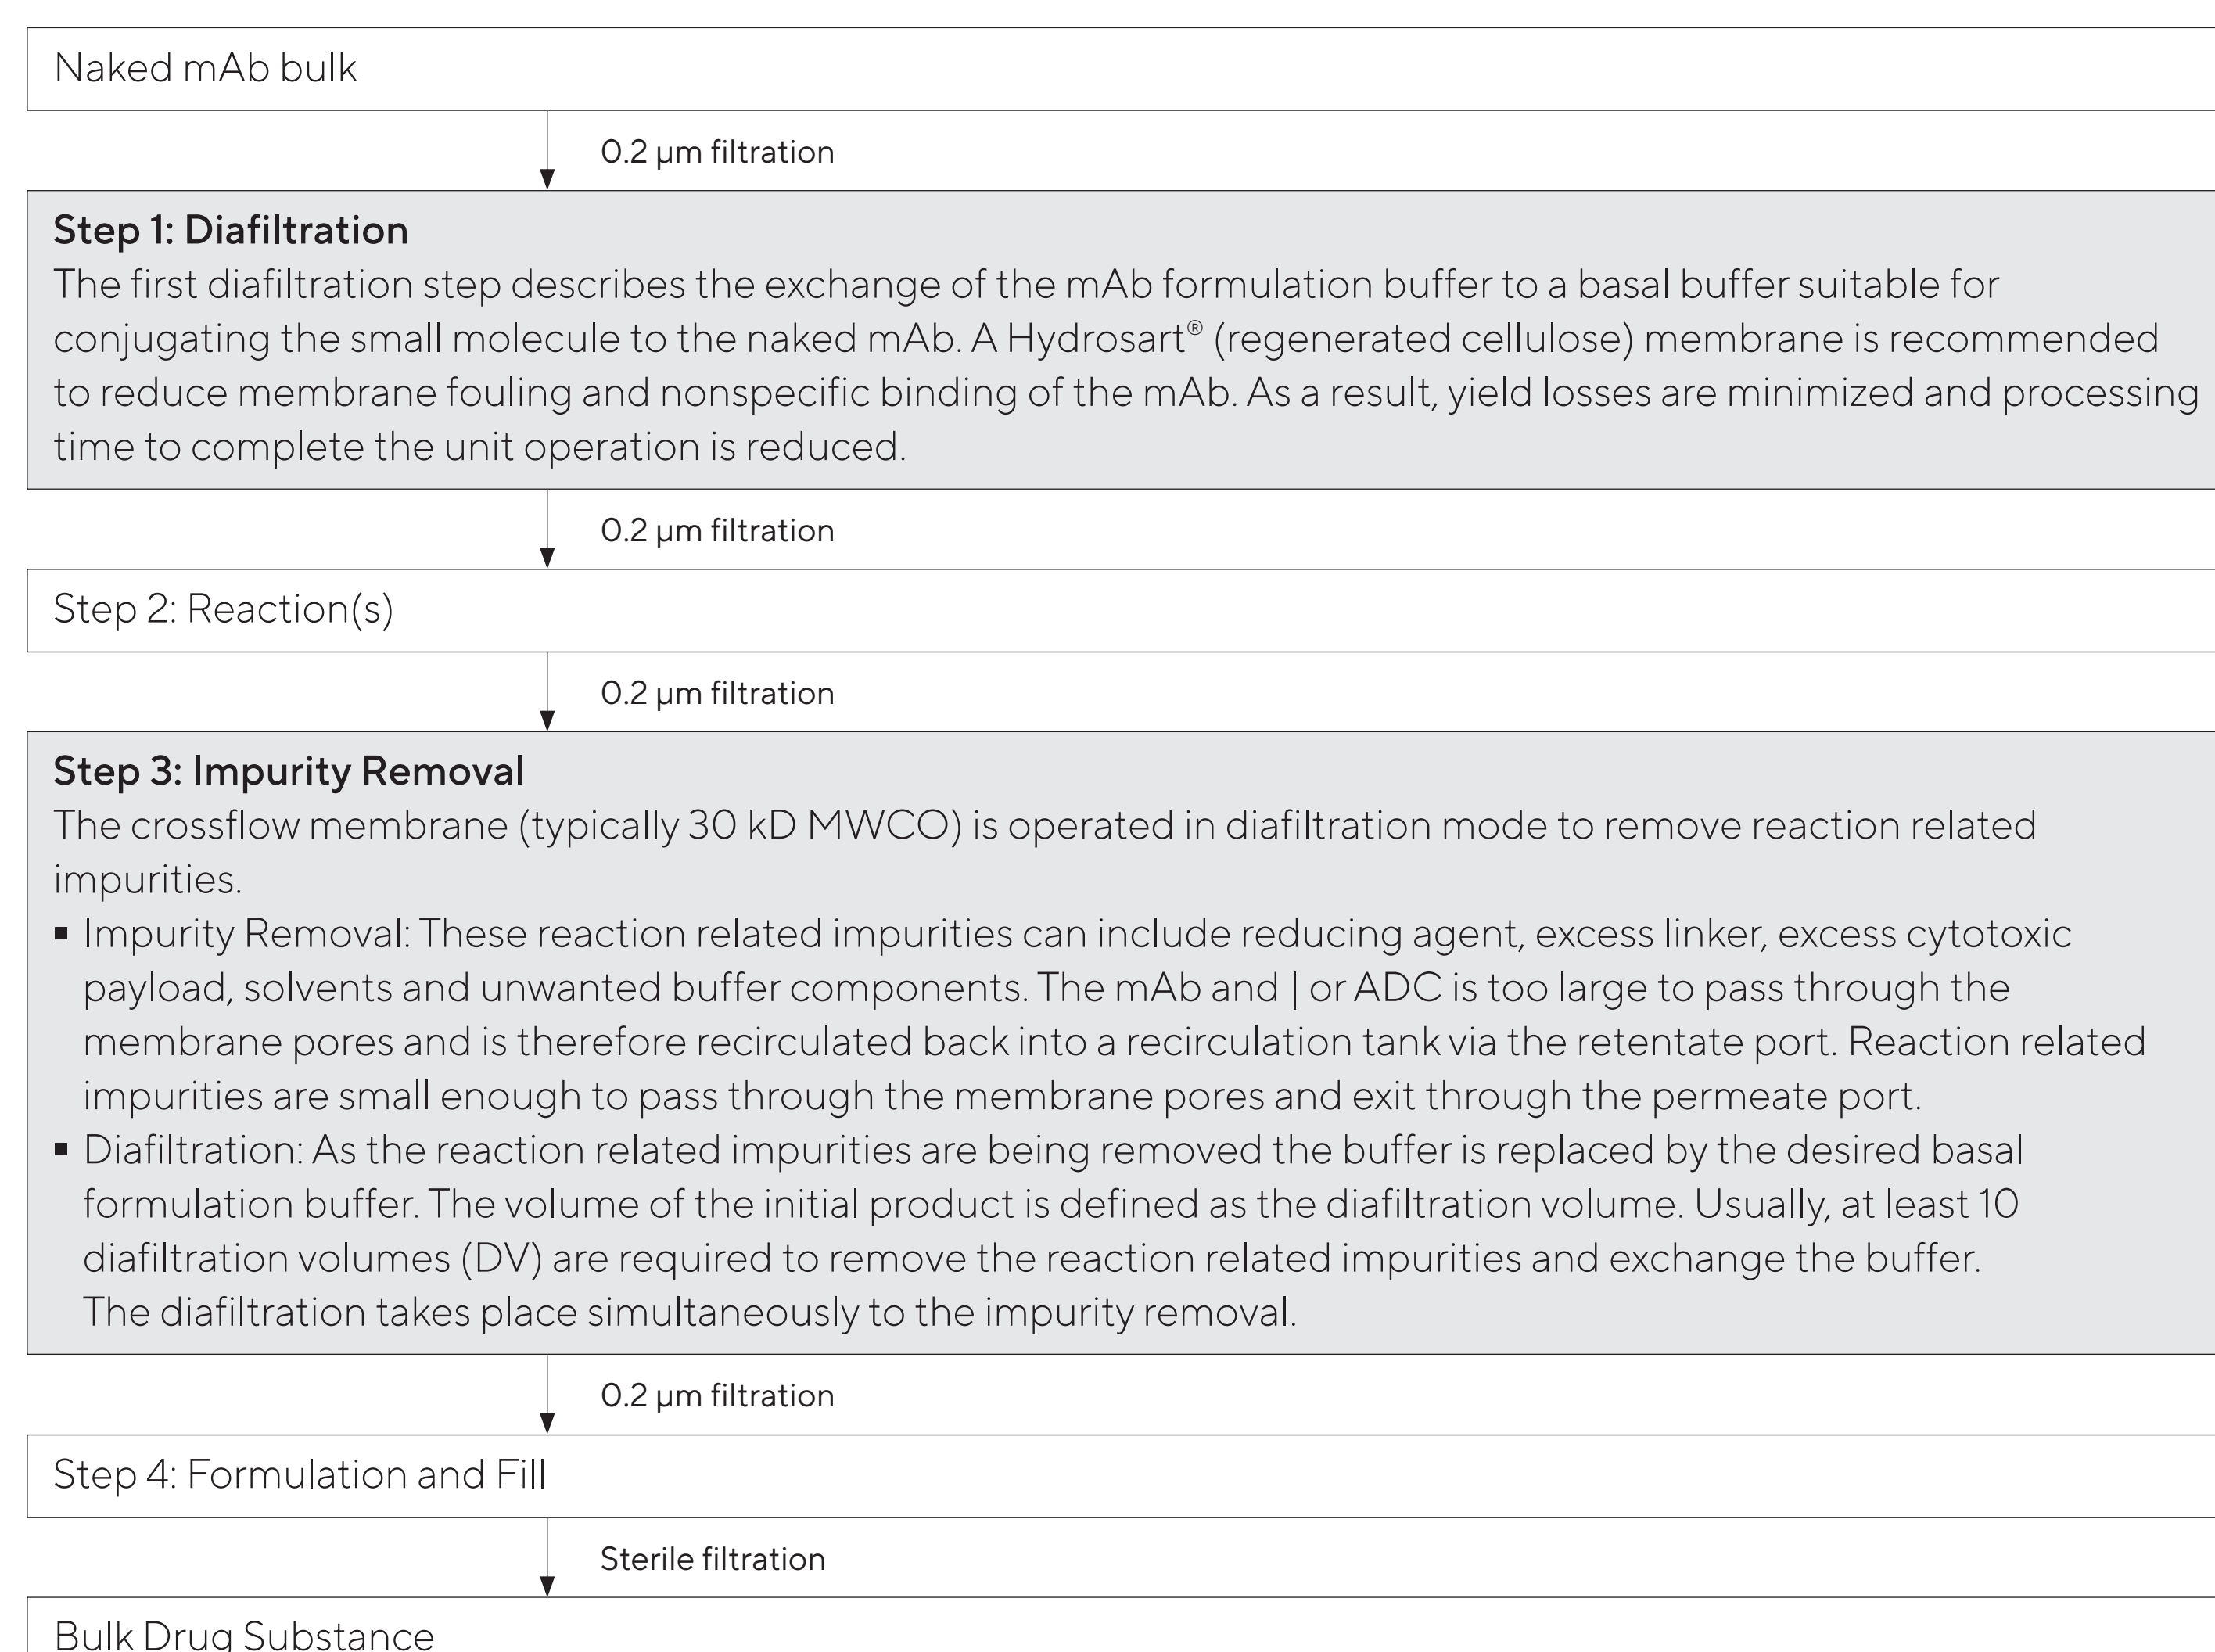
Naked mAb bulk

0.2 µm filtration

**Step 1: Diafiltration**
The first diafiltration step describes the exchange of the mAb formulation buffer to a basal buffer suitable for conjugating the small molecule to the naked mAb. A Hydrosart® (regenerated cellulose) membrane is recommended to reduce membrane fouling and nonspecific binding of the mAb. As a result, yield losses are minimized and processing time to complete the unit operation is reduced.

0.2 µm filtration

Step 2: Reaction(s)

0.2 µm filtration

**Step 3: Impurity Removal**
The crossflow membrane (typically 30 kD MWCO) is operated in diafiltration mode to remove reaction related impurities.
▪ Impurity Removal: These reaction related impurities can include reducing agent, excess linker, excess cytotoxic payload, solvents and unwanted buffer components. The mAb and | or ADC is too large to pass through the membrane pores and is therefore recirculated back into a recirculation tank via the retentate port. Reaction related impurities are small enough to pass through the membrane pores and exit through the permeate port.
▪ Diafiltration: As the reaction related impurities are being removed the buffer is replaced by the desired basal formulation buffer. The volume of the initial product is defined as the diafiltration volume. Usually, at least 10 diafiltration volumes (DV) are required to remove the reaction related impurities and exchange the buffer. The diafiltration takes place simultaneously to the impurity removal.

0.2 µm filtration

Step 4: Formulation and Fill

Sterile filtration

Bulk Drug Substance